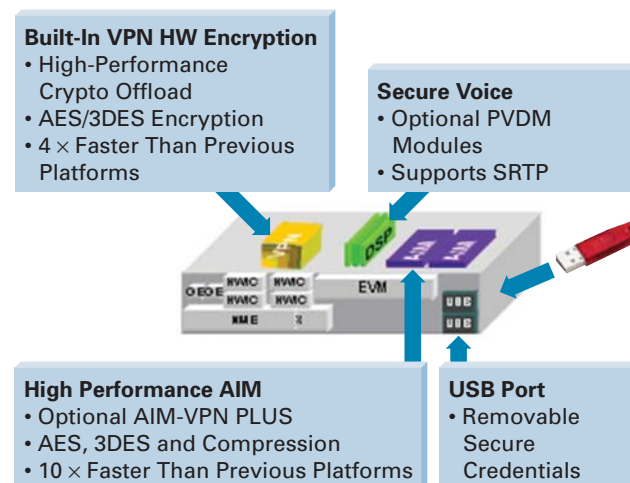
Built-In VPN HW Encryption
• High-Performance Crypto Offload
• AES/3DES Encryption
• 4 × Faster Than Previous Platforms

Secure Voice
• Optional PVDM Modules
• Supports SRTP

DSP
AIM
AIM
HWIC
HWIC
HWIC
HWIC
EVM
NME
USB
USB

High Performance AIM
• Optional AIM-VPN PLUS
• AES, 3DES and Compression
• 10 × Faster Than Previous Platforms

USB Port
• Removable Secure Credentials